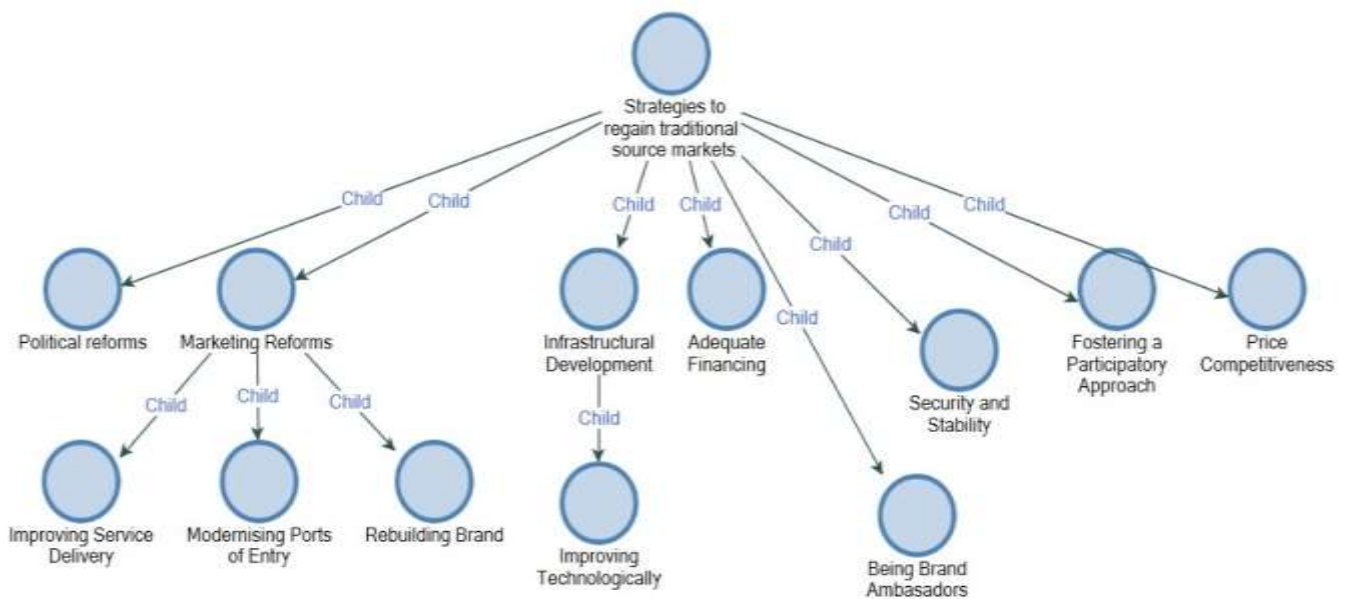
Strategies to regain traditional source markets

Child
Child
Child
Child
Child
Child
Child
Child

Political reforms

Marketing Reforms

Infrastructural Development

Adequate Financing

Security and Stability

Fostering a Participatory Approach

Price Competitiveness

Child
Child
Child

Child

Improving Service Delivery

Modernising Ports of Entry

Rebuilding Brand

Improving Technologically

Being Brand Ambasadors